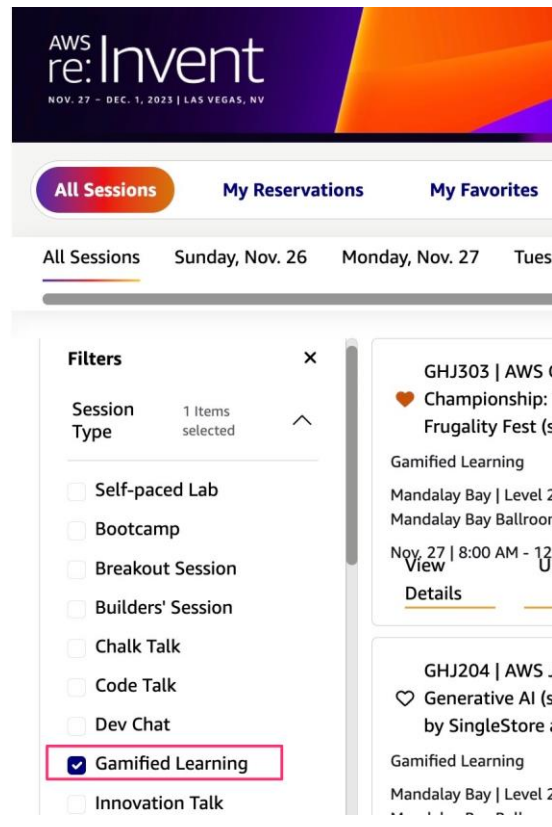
AWS re:Invent
NOV. 27 – DEC. 1, 2023 | LAS VEGAS, NV

All Sessions
My Reservations
My Favorites

All Sessions
Sunday, Nov. 26
Monday, Nov. 27
Tues

Filters ×

Session Type
1 Items selected

Self-paced Lab
Bootcamp
Breakout Session
Builders' Session
Chalk Talk
Code Talk
Dev Chat
Gamified Learning
Innovation Talk

GHJ303 | AWS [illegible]
Championship: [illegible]
Frugality Fest (s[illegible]
Gamified Learning
Mandalay Bay | Level 2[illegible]
Mandalay Bay Ballroo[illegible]
Nov. 27 | 8:00 AM - 12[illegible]
View Details
U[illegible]

GHJ204 | AWS J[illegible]
Generative AI (s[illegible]
by SingleStore a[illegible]
Gamified Learning
Mandalay Bay | Level 2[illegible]
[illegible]